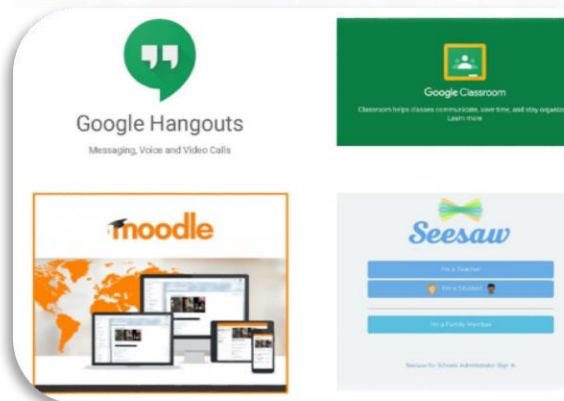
Google Hangouts
Messaging, Voice and Video Calls

Google Classroom
Classroom helps classes communicate, save time, and stay organiz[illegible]
Learn more

moodle

Seesaw
I'm a Teacher
I'm a Student
I'm a Family Member
Seesaw for Schools Administrator Sign In